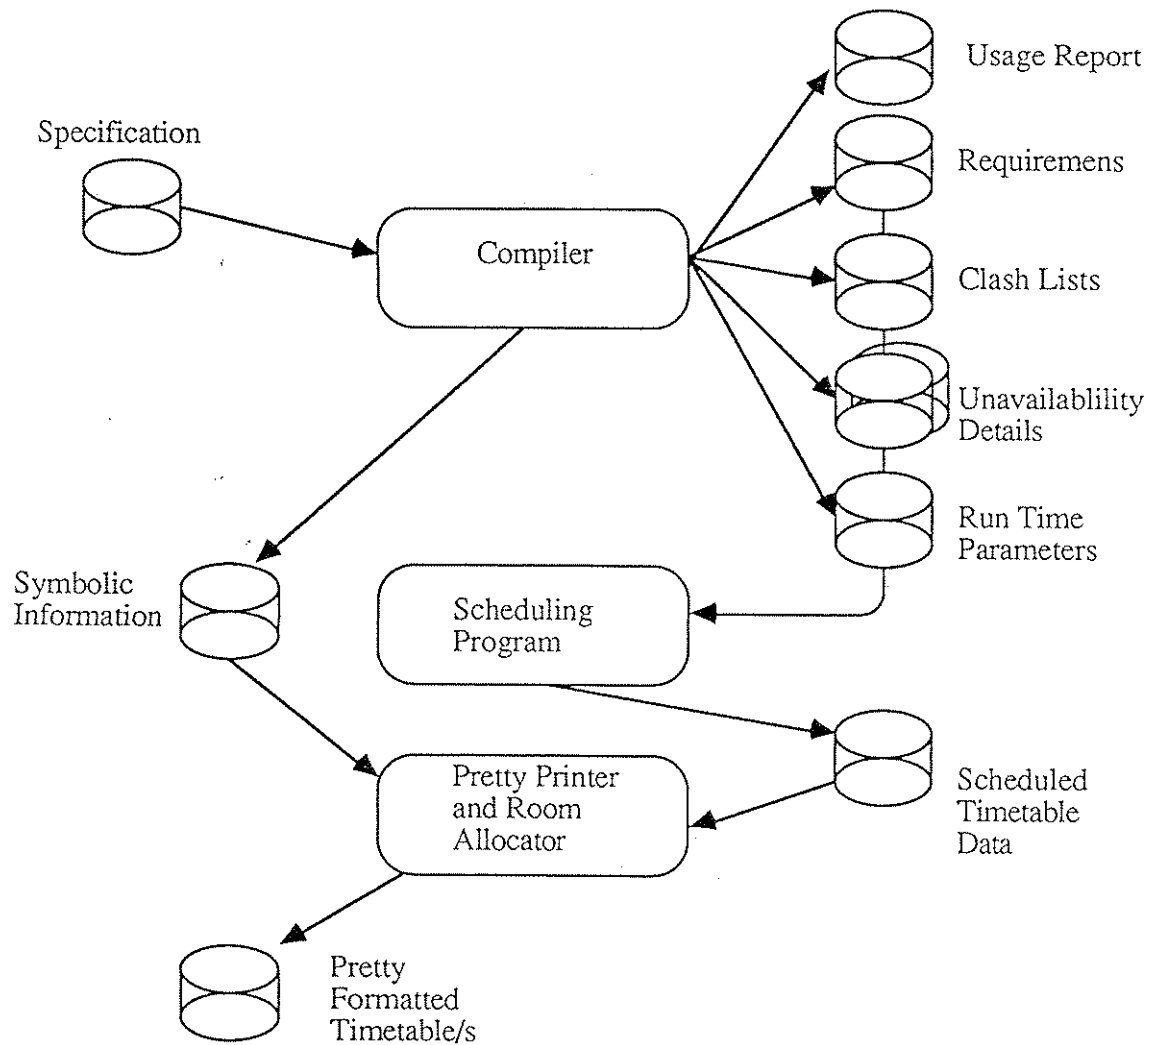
Usage Report

Specification

Requiremens

Compiler

Clash Lists

Unavailablility Details

Run Time Parameters

Symbolic Information

Scheduling Program

Pretty Printer and Room Allocator

Scheduled Timetable Data

Pretty Formatted Timetable/s